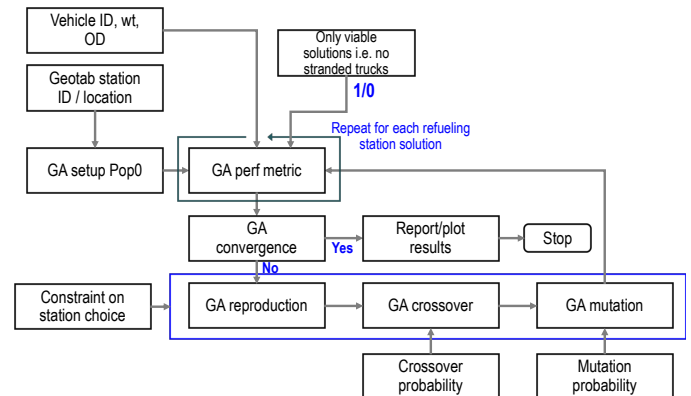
Vehicle ID, wt, OD

Only viable solutions i.e. no stranded trucks

1/0

Geotab station ID / location

Repeat for each refueling station solution

GA setup Pop0

GA perf metric

GA convergence

Yes

Report/plot results

Stop

No

Constraint on station choice

GA reproduction

GA crossover

GA mutation

Crossover probability

Mutation probability